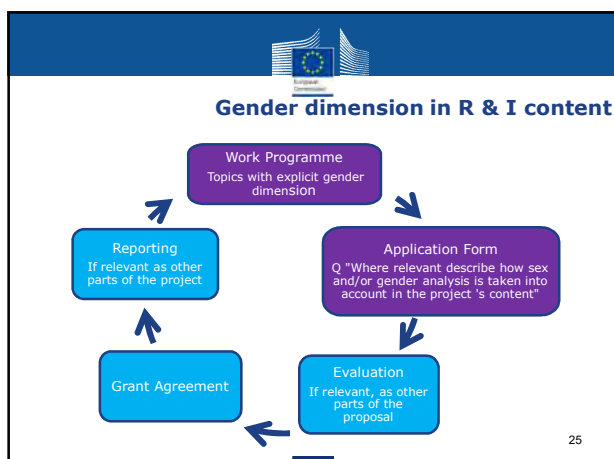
European Commission

Gender dimension in R & I content

Work Programme
Topics with explicit gender dimension

Application Form
Q "Where relevant describe how sex and/or gender analysis is taken into account in the project 's content"

Evaluation
If relevant, as other parts of the proposal

Grant Agreement

Reporting
If relevant as other parts of the project

25